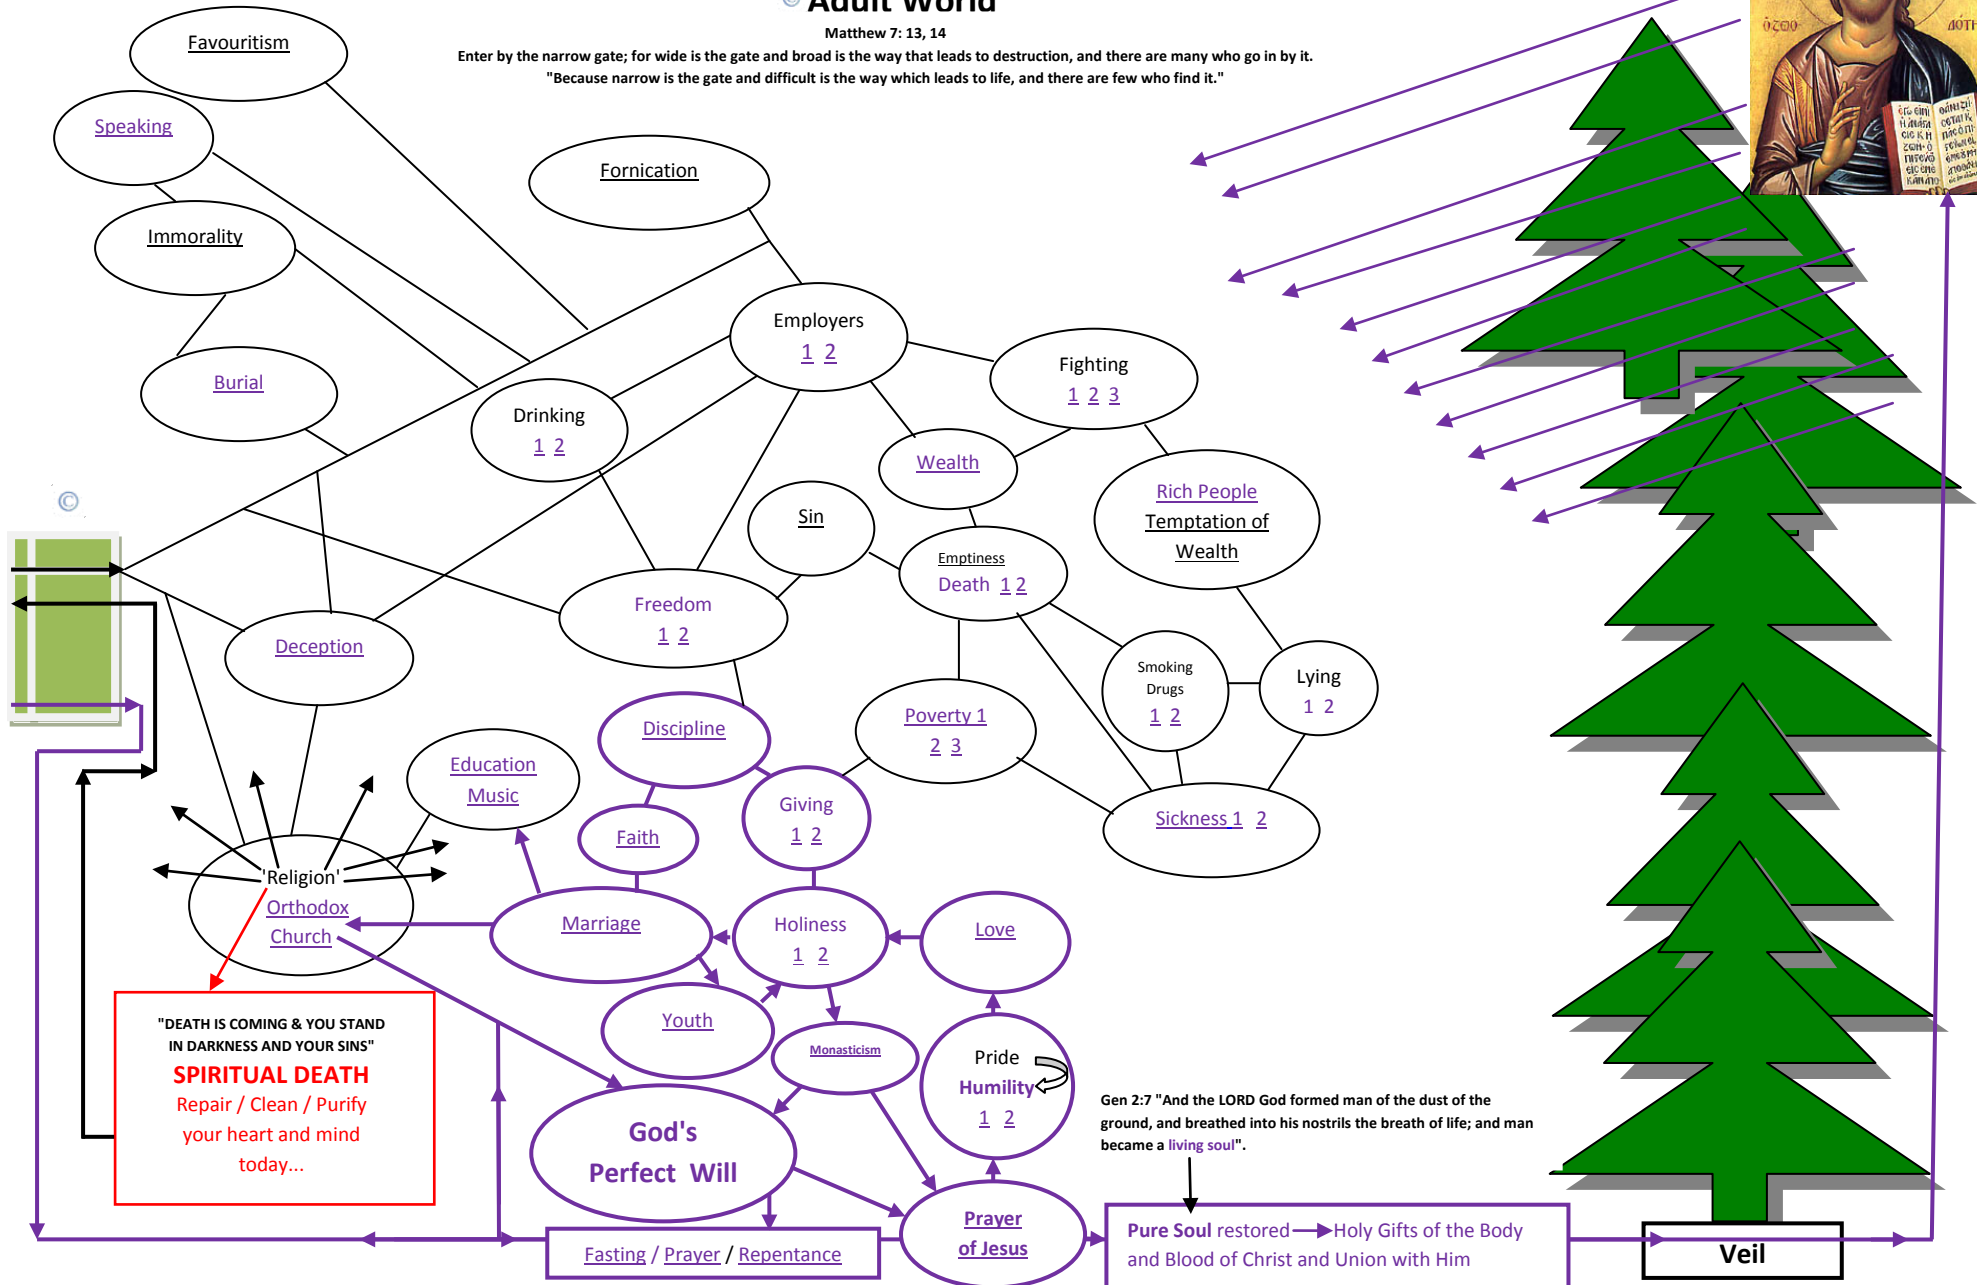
Adult World

Matthew 7: 13, 14
Enter by the narrow gate; for wide is the gate and broad is the way that leads to destruction, and there are many who go in by it.
"Because narrow is the gate and difficult is the way which leads to life, and there are few who find it."

Favouritism

Speaking

Fornication

Immorality

Burial

Employers
1 2

Drinking
1 2

Fighting
1 2 3

Wealth

Rich People
Temptation of
Wealth

Sin

Emptiness
Death 1 2

Freedom
1 2

Deception

Smoking
Drugs
1 2

Lying
1 2

Discipline

Poverty 1
2 3

Education
Music

Giving
1 2

Sickness 1 2

Faith

'Religion'
Orthodox
Church

Marriage

Holiness
1 2

Love

Youth

Monasticism

Pride
Humility
1 2

"DEATH IS COMING & YOU STAND IN DARKNESS AND YOUR SINS"
SPIRITUAL DEATH
Repair / Clean / Purify
your heart and mind
today...

God's
Perfect Will

Gen 2:7 "And the LORD God formed man of the dust of the ground, and breathed into his nostrils the breath of life; and man became a living soul".

Prayer
of Jesus

Fasting / Prayer / Repentance

Pure Soul restored Holy Gifts of the Body and Blood of Christ and Union with Him

Veil

©
©